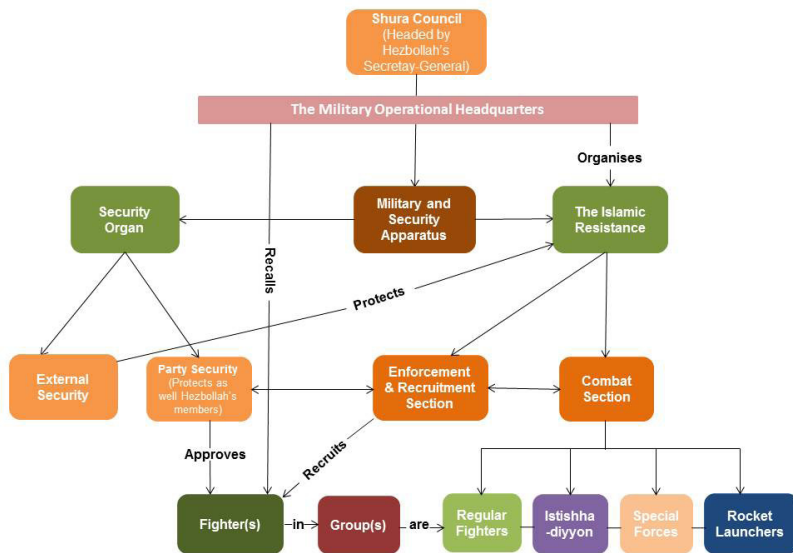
Shura Council (Headed by Hezbollah's Secretay-General)

The Military Operational Headquarters

Organises

Security Organ

Military and Security Apparatus

The Islamic Resistance

Recalls

Protects

External Security

Party Security (Protects as well Hezbollah's members)

Enforcement & Recruitment Section

Combat Section

Approves

Recruits

Fighter(s)

in

Group(s)

are

Regular Fighters

Istishha-diyyon

Special Forces

Rocket Launchers